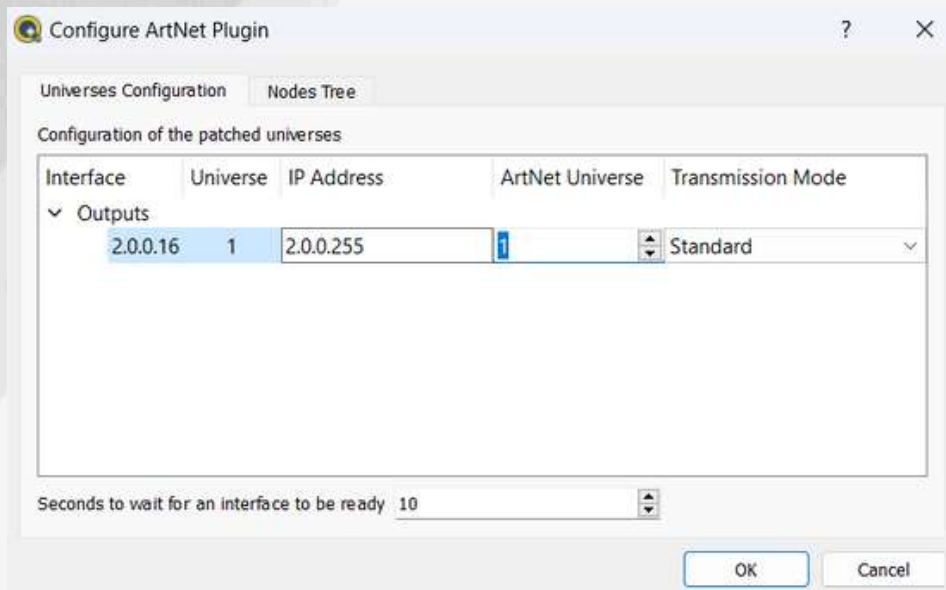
Configure ArtNet Plugin ? X

Universes Configuration Nodes Tree

Configuration of the patched universes

| Interface | Universe | IP Address | ArtNet Universe | Transmission Mode |
|---|---|---|---|---|
| Outputs | | | | |
| 2.0.0.16 | 1 | 2.0.0.255 | 1 | Standard |

Seconds to wait for an interface to be ready 10

OK Cancel